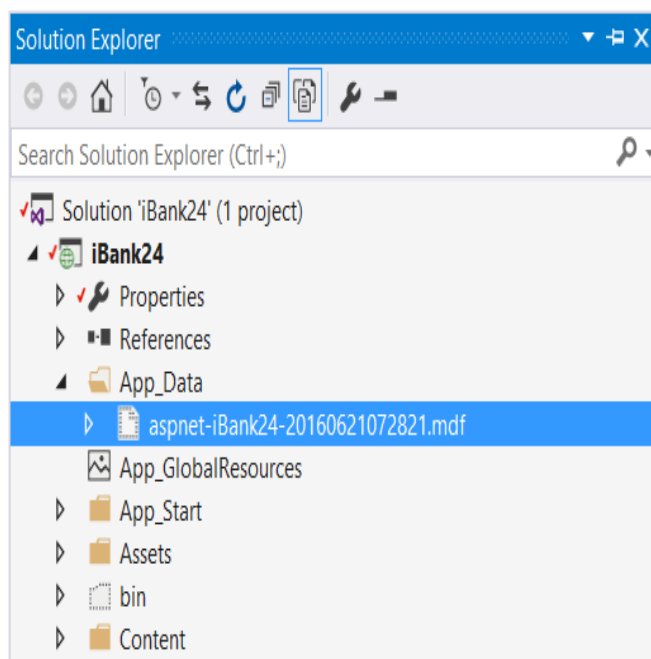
Solution Explorer

Search Solution Explorer (Ctrl+;)

Solution 'iBank24' (1 project)

iBank24

Properties

References

App_Data

aspnet-iBank24-20160621072821.mdf

App_GlobalResources

App_Start

Assets

bin

Content